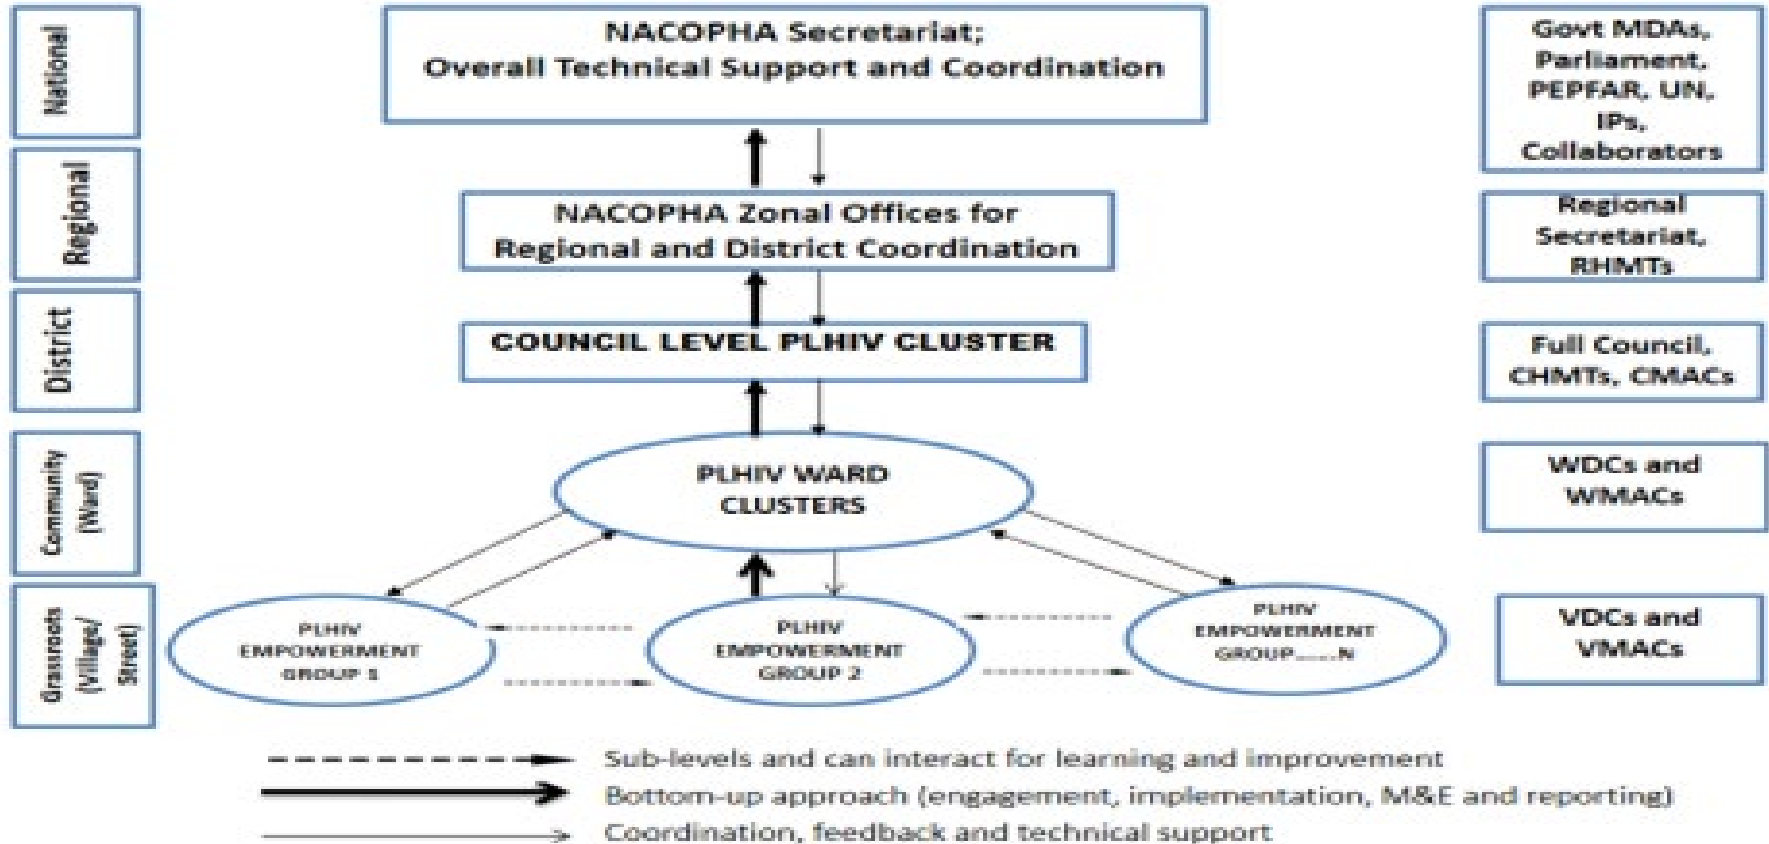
National

NACOPHA Secretariat;
Overall Technical Support and Coordination

Govt MDAs, Parliament, PEPFAR, UN, IPs, Collaborators

Regional

NACOPHA Zonal Offices for Regional and District Coordination

Regional Secretariat, RHMTs

District

COUNCIL LEVEL PLHIV CLUSTER

Full Council, CHMTs, CMACs

Community (Ward)

PLHIV WARD CLUSTERS

WDCs and WMACs

Grassroots (Village/ Street)

PLHIV EMPOWERMENT GROUP 1

PLHIV EMPOWERMENT GROUP 2

PLHIV EMPOWERMENT GROUP......N

VDCs and VMACs

Sub-levels and can interact for learning and improvement

Bottom-up approach (engagement, implementation, M&E and reporting)

Coordination, feedback and technical support